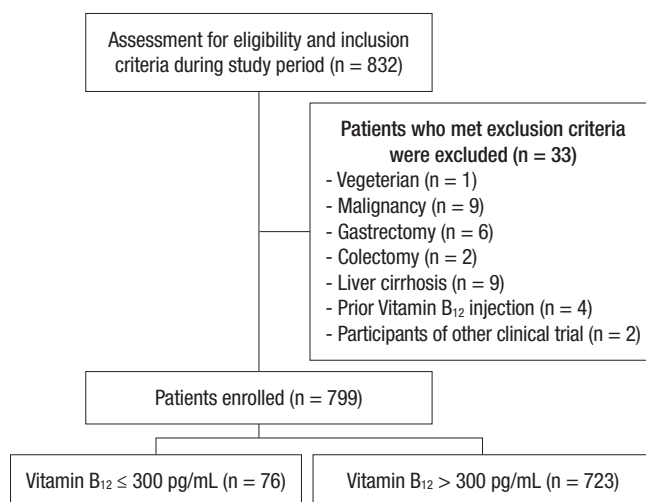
Assessment for eligibility and inclusion criteria during study period (n = 832)

Patients who met exclusion criteria were excluded (n = 33)
- Vegeterian (n = 1)
- Malignancy (n = 9)
- Gastrectomy (n = 6)
- Colectomy (n = 2)
- Liver cirrhosis (n = 9)
- Prior Vitamin $B_{12}$ injection (n = 4)
- Participants of other clinical trial (n = 2)

Patients enrolled (n = 799)

Vitamin $B_{12}$ $\leq$ 300 pg/mL (n = 76)

Vitamin $B_{12}$ > 300 pg/mL (n = 723)